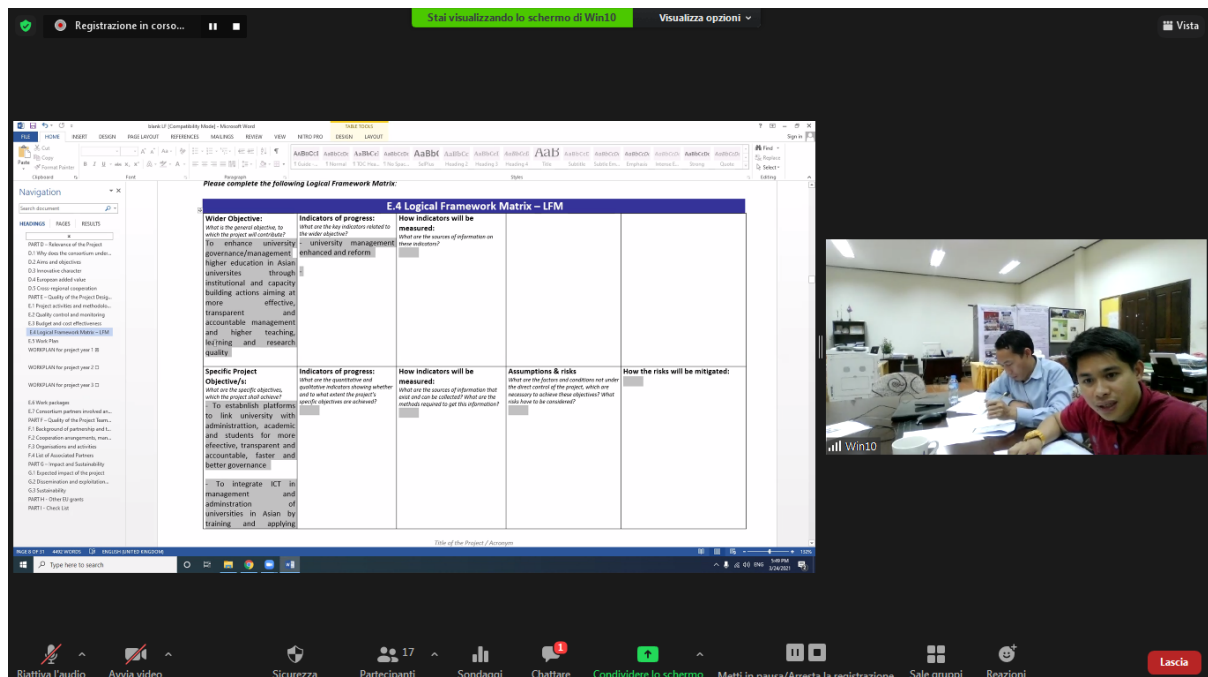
Registrazione in corso...

Stai visualizzando lo schermo di Win10

Visualizza opzioni

Vista

blank LF [Compatibility Mode] - Microsoft Word

TABLE TOOLS

FILE HOME INSERT DESIGN PAGE LAYOUT REFERENCES MAILINGS REVIEW VIEW NITRO PRO DESIGN LAYOUT

Sign in

Navigation

Search document

HEADINGS PAGES RESULTS

PART D – Relevance of the Project
D.1 Why does the consortium under...
D.2 Aims and objectives
D.3 Innovative character
D.4 European added value
D.5 Cross-regional cooperation
PART E – Quality of the Project Desig...
E.1 Project activities and methodolo...
E.2 Quality control and monitoring
E.3 Budget and cost effectiveness
E.4 Logical Framework Matrix – LFM
E.5 Work Plan
WORKPLAN for project year 1
WORKPLAN for project year 2
WORKPLAN for project year 3
E.6 Work packages
E.7 Consortium partners involved an...
PART F – Quality of the Project Team...
F.1 Background of partnership and t...
F.2 Cooperation arrangements, man...
F.3 Organisations and activities
F.4 List of Associated Partners
PART G – Impact and Sustainability
G.1 Expected impact of the project
G.2 Dissemination and exploitation...
G.3 Sustainability
PART H – Other EU grants
PART I – Check List

Please complete the following Logical Framework Matrix:

E.4 Logical Framework Matrix – LFM

| Wider Objective: What is the general objective, to which the project will contribute? To enhance university governance/management higher education in Asian universities through institutional and capacity building actions aiming at more effective, transparent and accountable management and higher teaching, lea|ning and research quality | Indicators of progress: What are the key indicators related to the wider objective? - university management enhanced and reform | How indicators will be measured: What are the sources of information on these indicators? | | |
|---|---|---|---|---|
| Specific Project Objective/s: What are the specific objectives, which the project shall achieve? - To establish platforms to link university with administration, academic and students for more efective, transparent and accountable, faster and better governance  - To integrate ICT in management and adminstration of universities in Asian by training and applying | Indicators of progress: What are the quantitative and qualitative indicators showing whether and to what extent the project's specific objectives are achieved? | How indicators will be measured: What are the sources of information that exist and can be collected? What are the methods required to get this information? | Assumptions & risks: What are the factors and conditions not under the direct control of the project, which are necessary to achieve these objectives? What risks have to be considered? | How the risks will be mitigated: |

Title of the Project / Acronym

PAGE 6 OF 31 4492 WORDS ENGLISH (UNITED KINGDOM)

Type here to search

5:49 PM 3/24/2021

Win10

Riattiva l'audio
Avvia video
Sicurezza
17 Partecipanti
Sondaggi
1 Chattare
Condividere lo schermo
Metti in pausa/Arresta la registrazione
Sale gruppi
Reazioni
Lascia